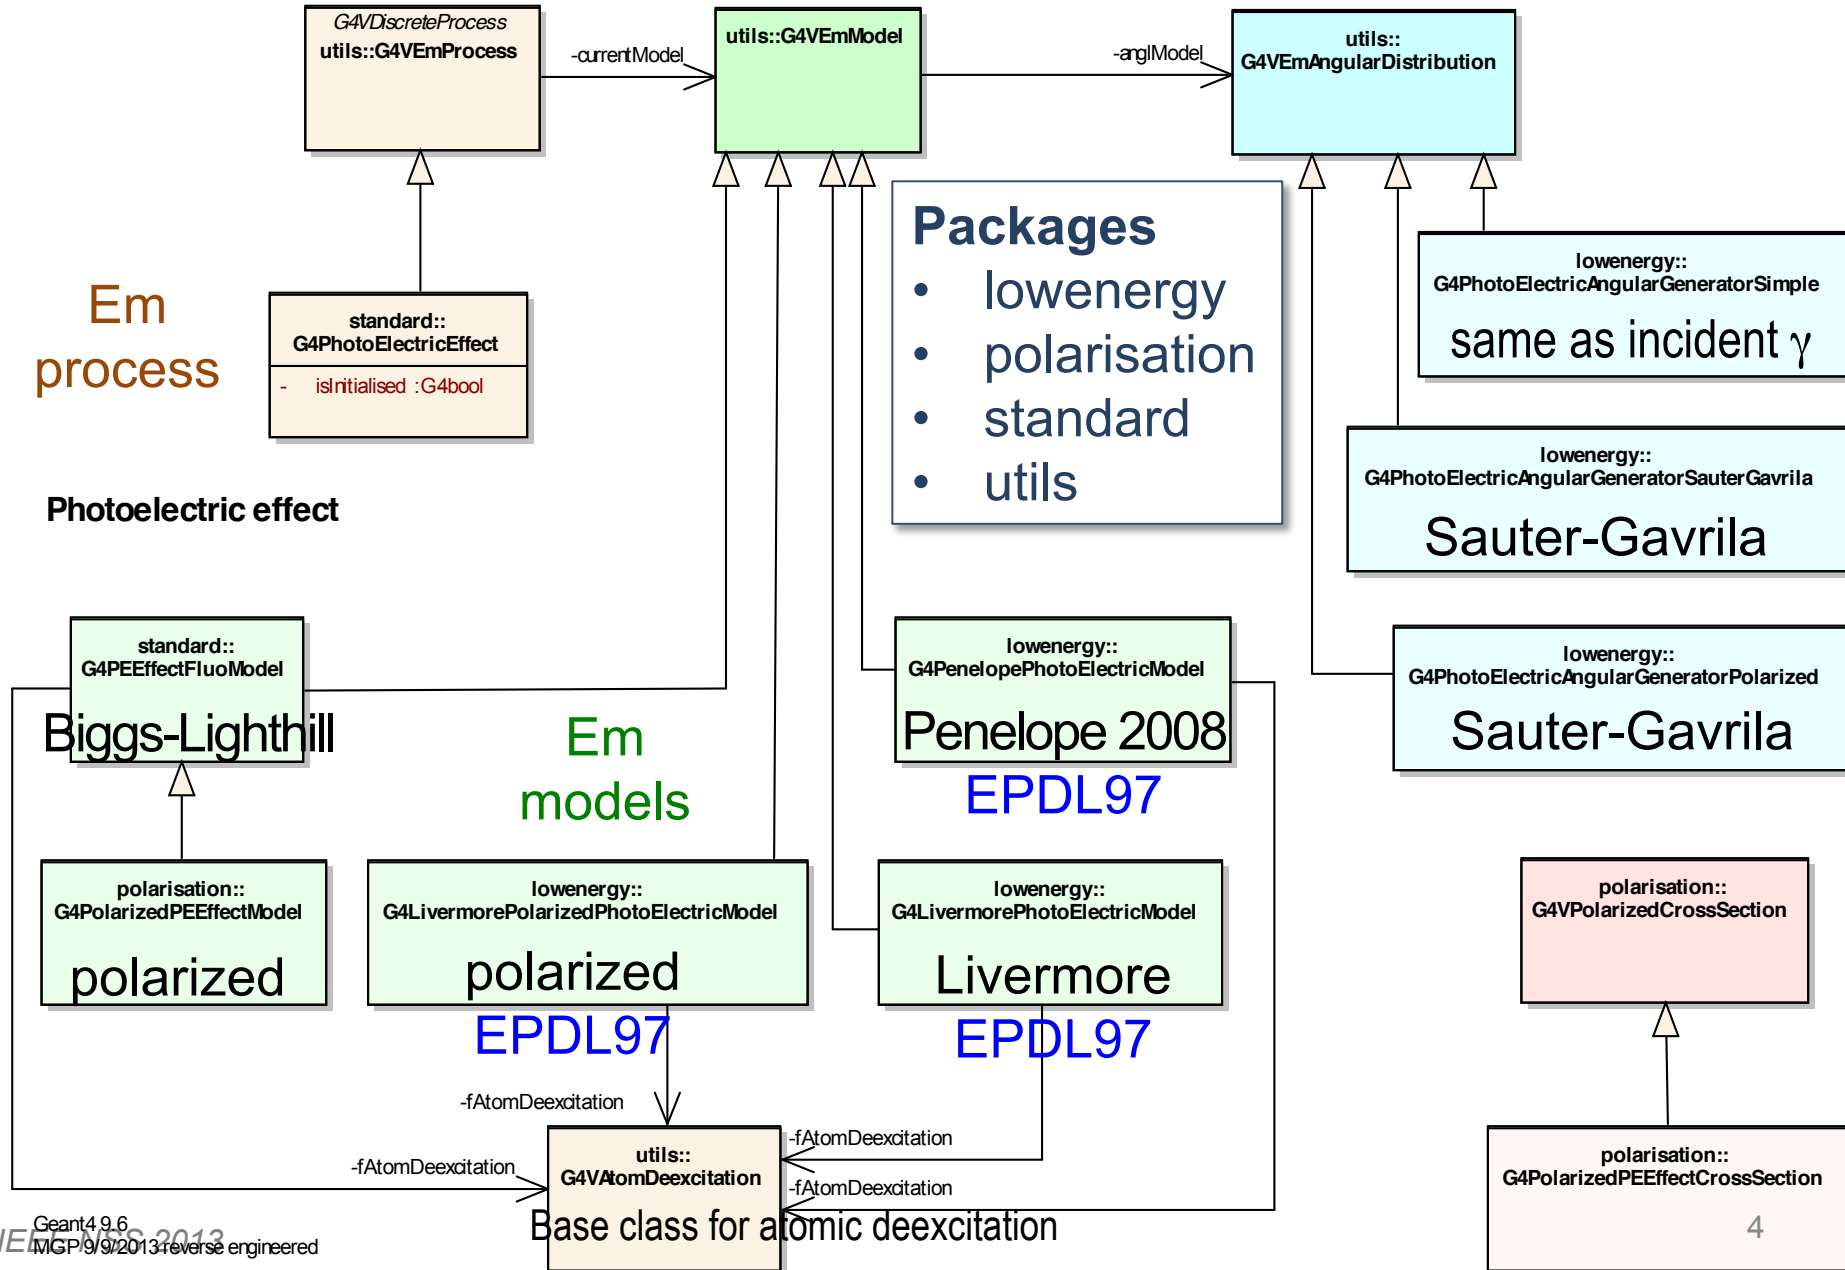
G4VDiscreteProcess
utils::G4VEmProcess

-currentModel

utils::G4VEmModel

-anglModel

utils::
G4VEmAngularDistribution

Packages
• lowenergy
• polarisation
• standard
• utils

lowenergy::
G4PhotoElectricAngularGeneratorSimple
same as incident $\gamma$

Em process

standard::
G4PhotoElectricEffect
- isInitialised :G4bool

lowenergy::
G4PhotoElectricAngularGeneratorSauterGavrila
Sauter-Gavrila

Photoelectric effect

standard::
G4PEEffectFluoModel
Biggs-Lighthill

lowenergy::
G4PenelopePhotoElectricModel
Penelope 2008
EPDL97

lowenergy::
G4PhotoElectricAngularGeneratorPolarized
Sauter-Gavrila

Em models

polarisation::
G4PolarizedPEEffectModel
polarized

lowenergy::
G4LivermorePolarizedPhotoElectricModel
polarized
EPDL97

lowenergy::
G4LivermorePhotoElectricModel
Livermore
EPDL97

polarisation::
G4VPolarizedCrossSection

-fAtomDeexcitation

-fAtomDeexcitation

-fAtomDeexcitation

-fAtomDeexcitation

utils::
G4VAtomDeexcitation
Base class for atomic deexcitation

polarisation::
G4PolarizedPEEffectCrossSection

Geant4 9.6
MGP 9/9/2013 reverse engineered
IEEE NSS 2013

4